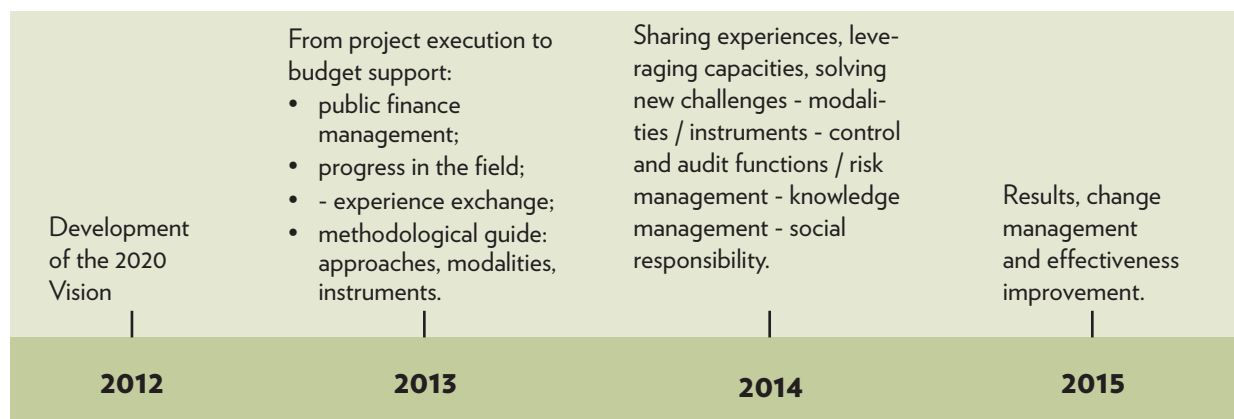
Development of the 2020 Vision

From project execution to budget support:
• public finance management;
• progress in the field;
• - experience exchange;
• methodological guide: approaches, modalities, instruments.

Sharing experiences, leveraging capacities, solving new challenges - modalities / instruments - control and audit functions / risk management - knowledge management - social responsibility.

Results, change management and effectiveness improvement.

2012

2013

2014

2015